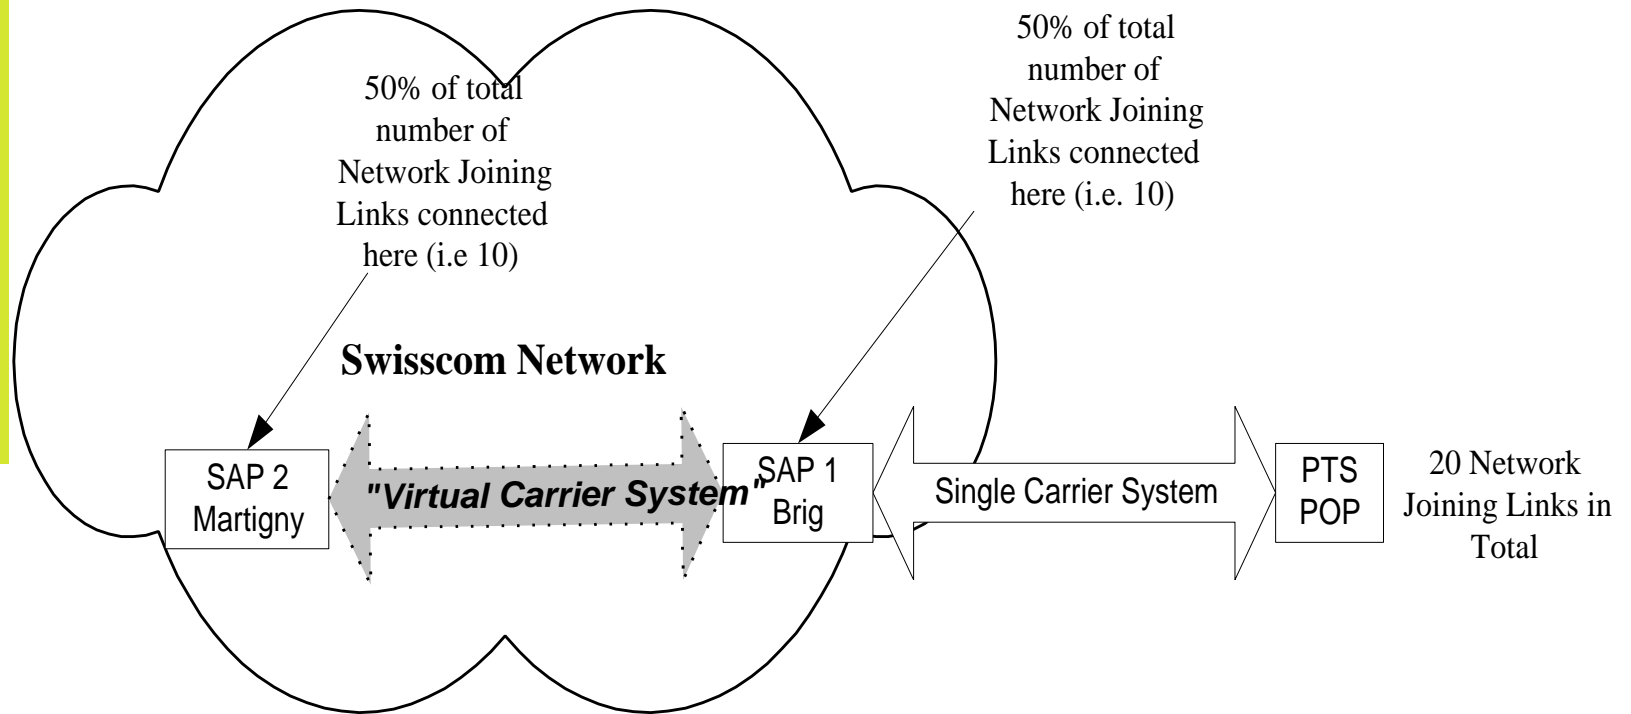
50% of total number of Network Joining Links connected here (i.e. 10)

50% of total number of Network Joining Links connected here (i.e 10)

Swisscom Network

SAP 2
Martigny

"Virtual Carrier System"

SAP 1
Brig

Single Carrier System

PTS
POP

20 Network Joining Links in Total